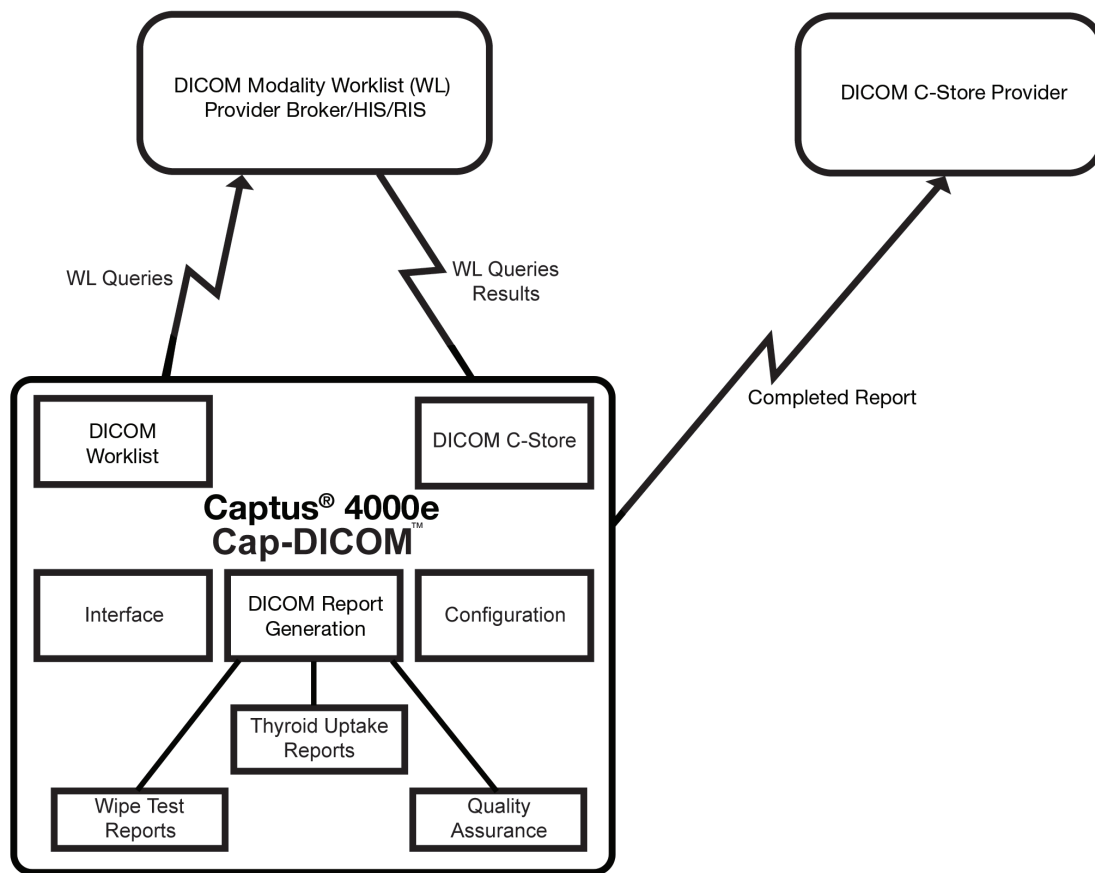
DICOM Modality Worklist (WL) Provider Broker/HIS/RIS

DICOM C-Store Provider

WL Queries

WL Queries Results

Completed Report

DICOM Worklist

DICOM C-Store

Captus® 4000e
Cap-DICOM™

Interface

DICOM Report Generation

Configuration

Thyroid Uptake Reports

Wipe Test Reports

Quality Assurance